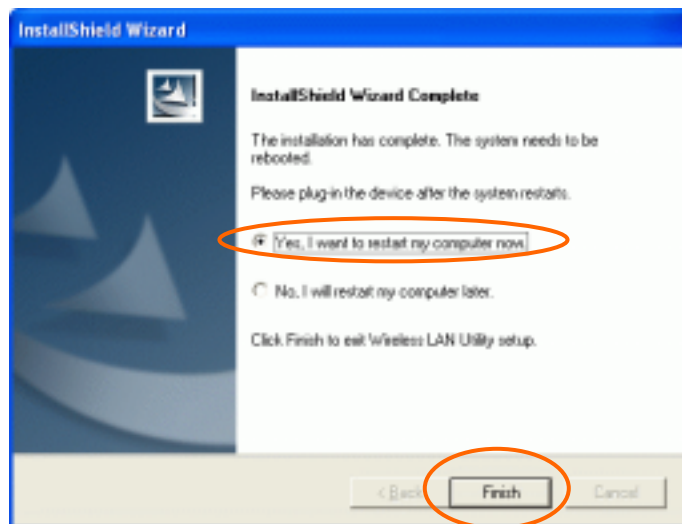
InstallShield Wizard

InstallShield Wizard Complete

The installation has complete. The system needs to be rebooted.

Please plug-in the device after the system restarts.

Yes, I want to restart my computer now.

No, I will restart my computer later.

Click Finish to exit Wireless LAN Utility setup.

< Back

Finish

Cancel